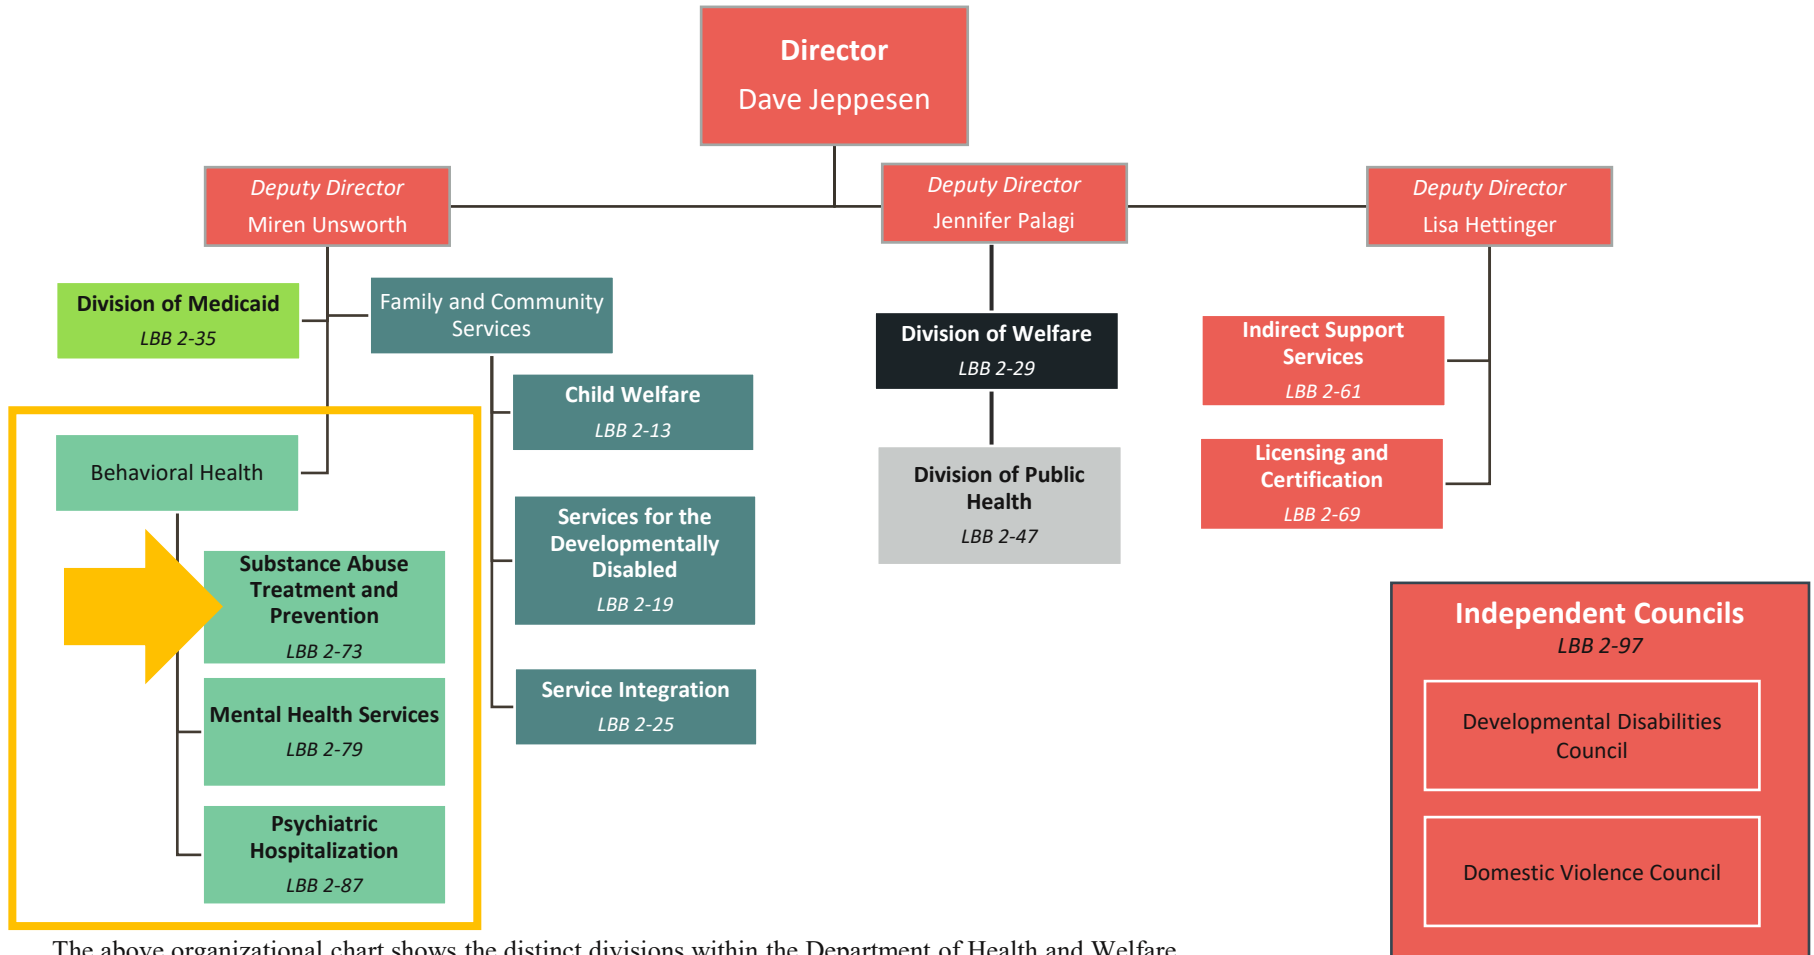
Director
Dave Jeppesen

Deputy Director
Miren Unsworth

Deputy Director
Jennifer Palagi

Deputy Director
Lisa Hettinger

Division of Medicaid
LBB 2-35

Family and Community Services

Child Welfare
LBB 2-13

Services for the Developmentally Disabled
LBB 2-19

Service Integration
LBB 2-25

Behavioral Health

Substance Abuse Treatment and Prevention
LBB 2-73

Mental Health Services
LBB 2-79

Psychiatric Hospitalization
LBB 2-87

Division of Welfare
LBB 2-29

Division of Public Health
LBB 2-47

Indirect Support Services
LBB 2-61

Licensing and Certification
LBB 2-69

Independent Councils
LBB 2-97

Developmental Disabilities Council

Domestic Violence Council

The above organizational chart shows the distinct divisions within the Department of Health and Welfare